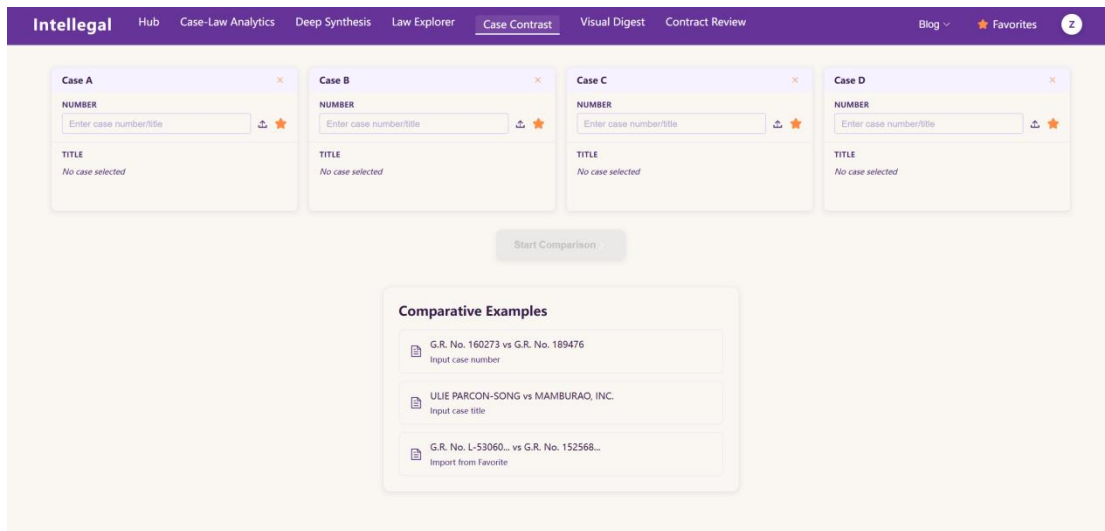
Intellegal Hub Case-Law Analytics Deep Synthesis Law Explorer Case Contrast Visual Digest Contract Review Blog Favorites Z

Case A ×
NUMBER
Enter case number/title
TITLE
No case selected

Case B ×
NUMBER
Enter case number/title
TITLE
No case selected

Case C ×
NUMBER
Enter case number/title
TITLE
No case selected

Case D ×
NUMBER
Enter case number/title
TITLE
No case selected

Start Comparison

Comparative Examples

G.R. No. 160273 vs G.R. No. 189476
Input case number

ULIE PARCON-SONG vs MAMBURAO, INC.
Input case title

G.R. No. L-53060... vs G.R. No. 152568...
Import from Favorite